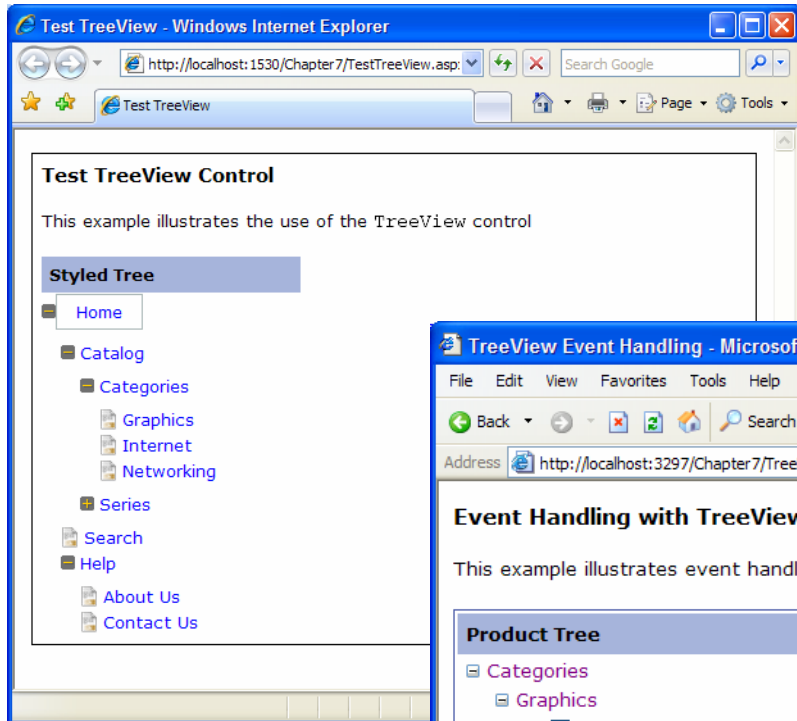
Test TreeView - Windows Internet Explorer

http://localhost:1530/Chapter7/TestTreeView.asp:

Search Google

Test TreeView

Page ▾ Tools ▾

Test TreeView Control

This example illustrates the use of the TreeView control

Styled Tree

Home

Catalog

Categories

Graphics

Internet

Networking

Series

Search

Help

About Us

Contact Us

TreeView Event Handling - Microsof

File Edit View Favorites Tools Help

Back Search

Address http://localhost:3297/Chapter7/Tree

Event Handling with TreeView

This example illustrates event handl

Product Tree

Categories

Graphics